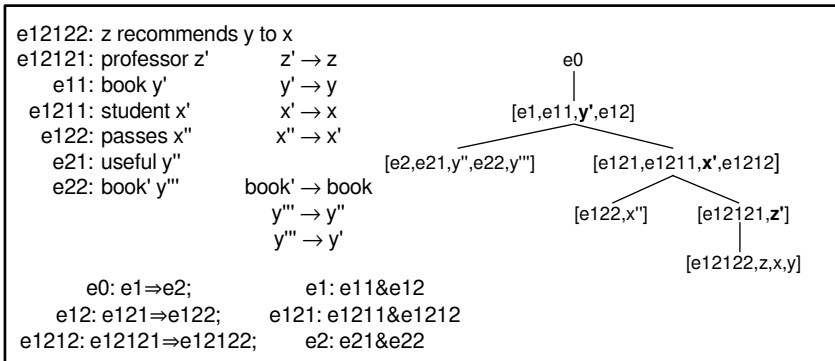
e12122: z recommends y to x
e12121: professor z' $z' \rightarrow z$
e11: book y' $y' \rightarrow y$
e1211: student x' $x' \rightarrow x$
e122: passes x'' $x'' \rightarrow x'$
e21: useful y''
e22: book' y''' book' $\rightarrow$ book
$y''' \rightarrow y''$
$y''' \rightarrow y'$

e0

[e1,e11,**y'**,e12]

[e2,e21,y'',e22,y''']

[e121,e1211,**x'**,e1212]

[e122,x'']

[e12121,**z'**]

[e12122,z,x,y]

e0: e1⇒e2; e1: e11&e12
e12: e121⇒e122; e121: e1211&e1212
e1212: e12121⇒e12122; e2: e21&e22